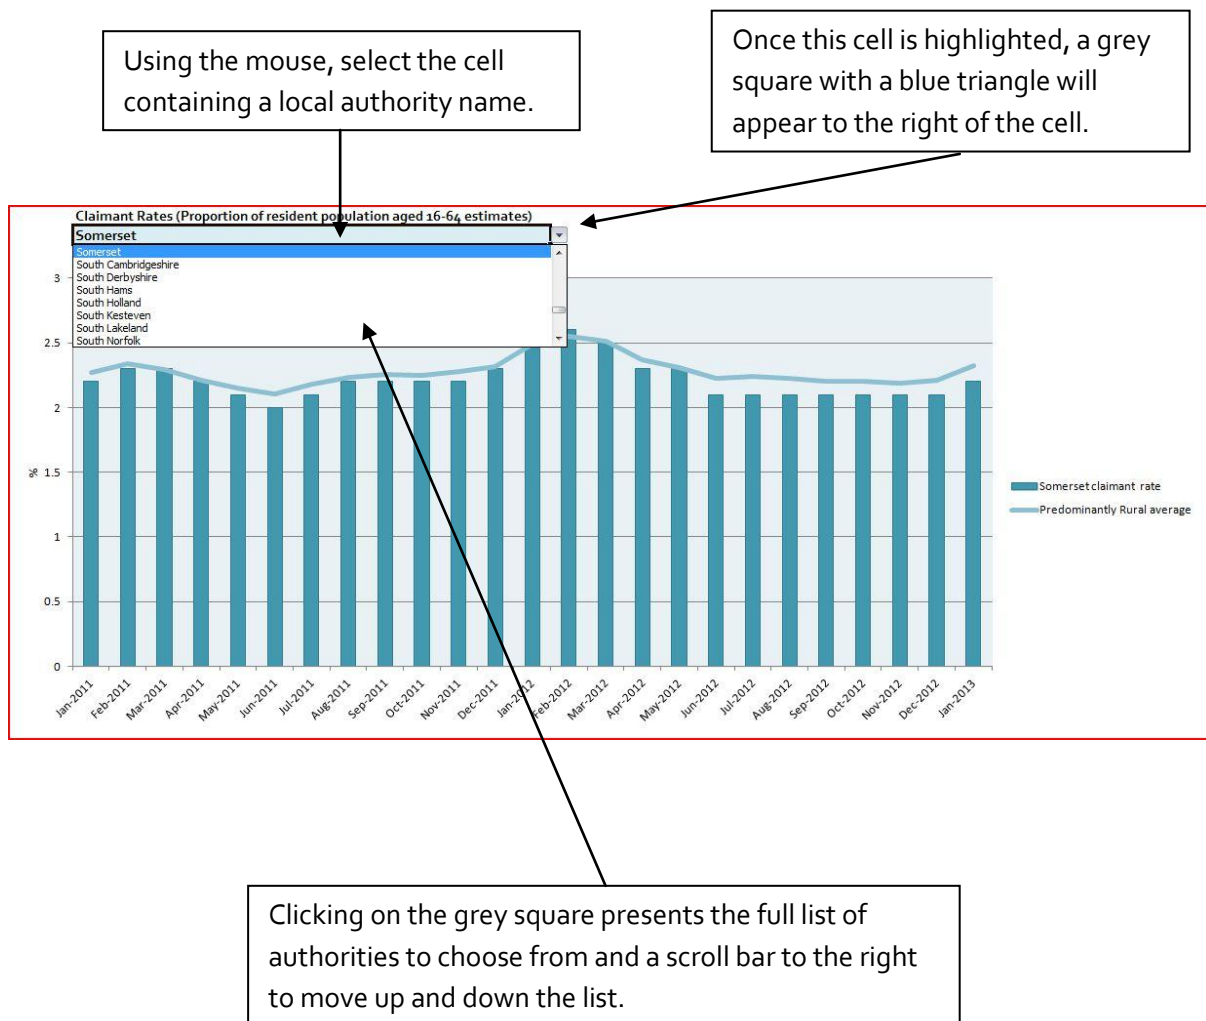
Using the mouse, select the cell containing a local authority name.

Once this cell is highlighted, a grey square with a blue triangle will appear to the right of the cell.

Claimant Rates (Proportion of resident population aged 16-64 estimates)

Somerset

Somerset
South Cambridgeshire
South Derbyshire
South Hams
South Holland
South Kesteven
South Lakeland
South Norfolk

3
2.5
2
1.5
1
0.5
0

%

Jan-2011
Feb-2011
Mar-2011
Apr-2011
May-2011
Jun-2011
Jul-2011
Aug-2011
Sep-2011
Oct-2011
Nov-2011
Dec-2011
Jan-2012
Feb-2012
Mar-2012
Apr-2012
May-2012
Jun-2012
Jul-2012
Aug-2012
Sep-2012
Oct-2012
Nov-2012
Dec-2012
Jan-2013

Somerset claimant rate
Predominantly Rural average

Clicking on the grey square presents the full list of authorities to choose from and a scroll bar to the right to move up and down the list.